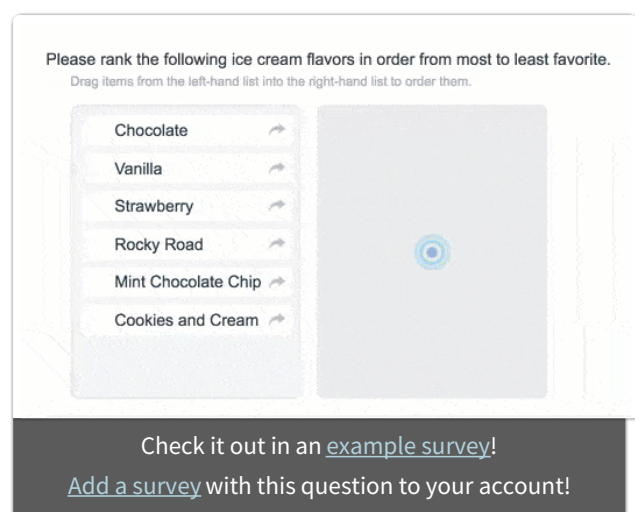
Please rank the following ice cream flavors in order from most to least favorite.
Drag items from the left-hand list into the right-hand list to order them.

Chocolate
Vanilla
Strawberry
Rocky Road
Mint Chocolate Chip
Cookies and Cream

Check it out in an example survey!
Add a survey with this question to your account!